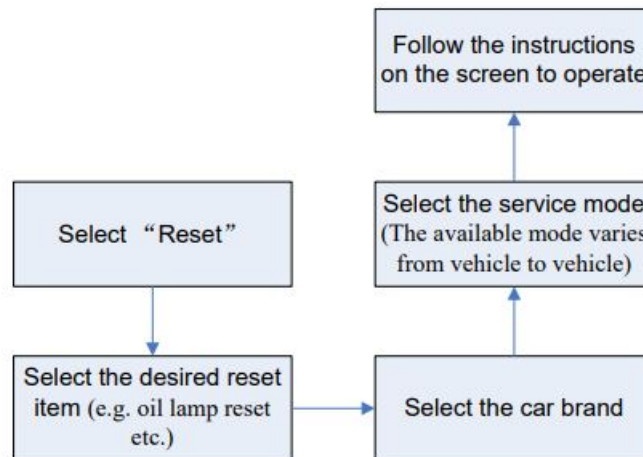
Select “Reset”

Select the desired reset item (e.g. oil lamp reset etc.)

Select the car brand

Select the service mode (The available mode varies from vehicle to vehicle)

Follow the instructions on the screen to operate